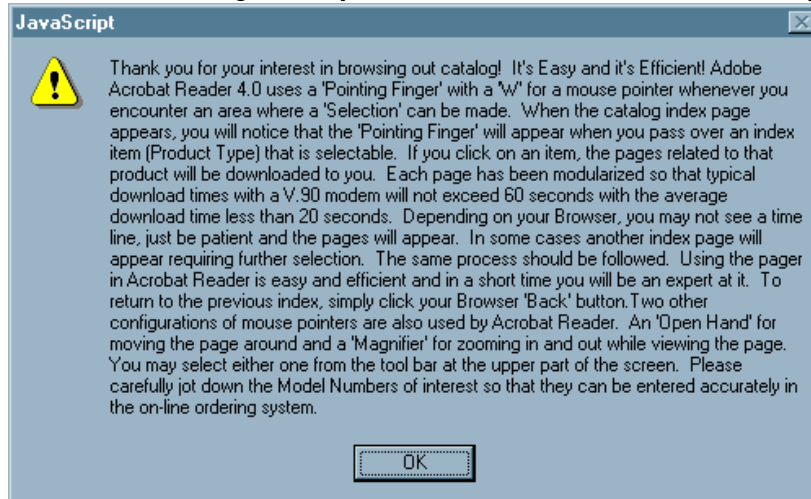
JavaScript

Thank you for your interest in browsing out catalog! It's Easy and it's Efficient! Adobe Acrobat Reader 4.0 uses a 'Pointing Finger' with a 'W' for a mouse pointer whenever you encounter an area where a 'Selection' can be made. When the catalog index page appears, you will notice that the 'Pointing Finger' will appear when you pass over an index item (Product Type) that is selectable. If you click on an item, the pages related to that product will be downloaded to you. Each page has been modularized so that typical download times with a V.90 modem will not exceed 60 seconds with the average download time less than 20 seconds. Depending on your Browser, you may not see a time line, just be patient and the pages will appear. In some cases another index page will appear requiring further selection. The same process should be followed. Using the pager in Acrobat Reader is easy and efficient and in a short time you will be an expert at it. To return to the previous index, simply click your Browser 'Back' button.Two other configurations of mouse pointers are also used by Acrobat Reader. An 'Open Hand' for moving the page around and a 'Magnifier' for zooming in and out while viewing the page. You may select either one from the tool bar at the upper part of the screen. Please carefully jot down the Model Numbers of interest so that they can be entered accurately in the on-line ordering system.

OK